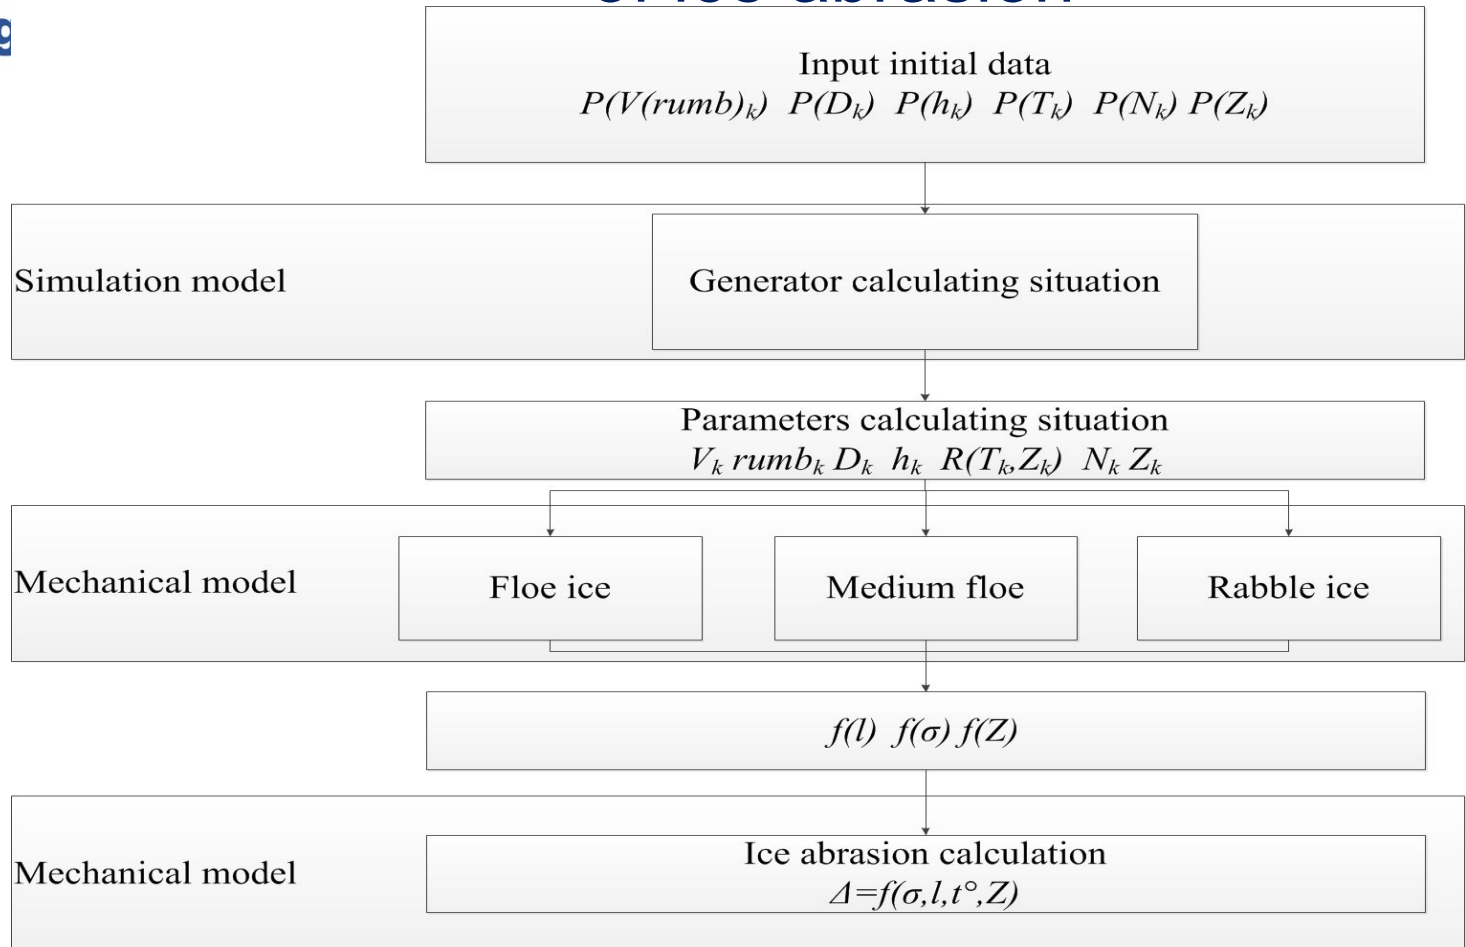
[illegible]

Input initial data
$P(V(rumb)_k)$ $P(D_k)$ $P(h_k)$ $P(T_k)$ $P(N_k)$ $P(Z_k)$

Simulation model

Generator calculating situation

Parameters calculating situation
$V_k$ $rumb_k$ $D_k$ $h_k$ $R(T_k,Z_k)$ $N_k$ $Z_k$

Mechanical model

Floe ice

Medium floe

Rabble ice

$f(l)$ $f(\sigma)$ $f(Z)$

Mechanical model

Ice abrasion calculation
$\Delta=f(\sigma,l,t°,Z)$